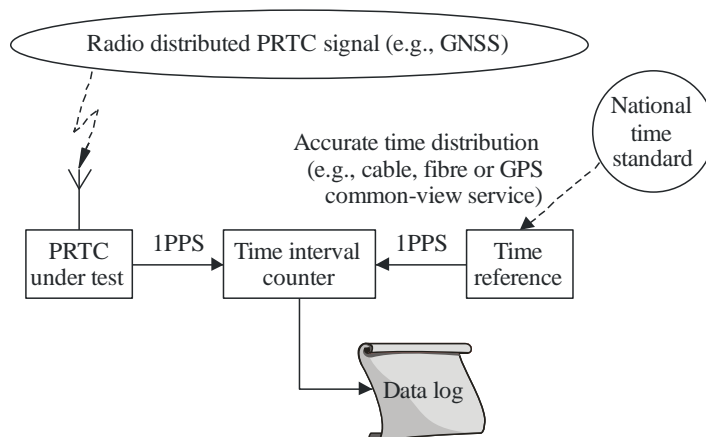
Radio distributed PRTC signal (e.g., GNSS)

National time standard

Accurate time distribution (e.g., cable, fibre or GPS common-view service)

PRTC under test

1PPS

Time interval counter

1PPS

Time reference

Data log